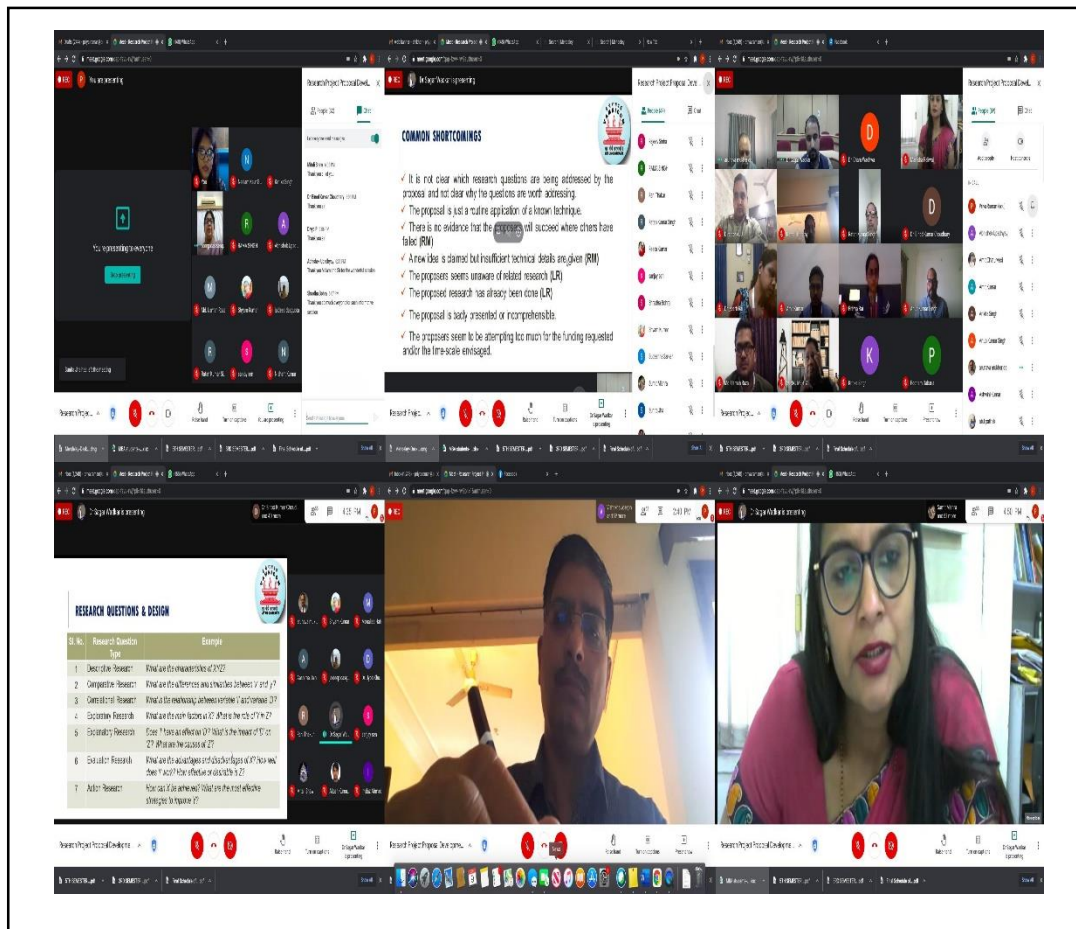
You are presenting

You are presenting to everyone

Research Project Proposal Devel...

COMMON SHORTCOMINGS

✓ It is not clear which research questions are being addressed by the proposal and not clear why the questions are worth addressing.

✓ The proposal is just a routine application of a known technique.

✓ There is no evidence that the proposers will succeed where others have failed (RM)

✓ A new idea is claimed but insufficient technical details are given (RM)

✓ The proposers seems unaware of related research (LR)

✓ The proposed research has already been done (LR)

✓ The proposal is badly presented or incomprehensible.

✓ The proposers seem to be attempting too much for the funding requested and/or the time-scale envisaged.

Research Project Proposal Deve...

Research Project

Raise hand

Turn on captions

Present now

Dr Sagar Wadkar is presenting

4:30 PM

RESEARCH QUESTIONS & DESIGN

| Sl. No. | Research Question Type | Example |
|---|---|---|
| 1 | Descriptive Research | What are the characteristics of X? Z? |
| 2 | Comparative Research | What are the differences and similarities between X and Y? |
| 3 | Correlational Research | What is the relationship between variable X and variable Y? |
| 4 | Exploratory Research | What are the main factors in X? Where the role of Y in Z? |
| 5 | Explanatory Research | Does X have an effect on Y? What is the impact of Y on Z? What are the causes of Z? |
| 6 | Evaluation Research | What are the advantages and disadvantages of X? How well does Y work? How effective or desirable is Z? |
| 7 | Action Research | How can X be achieved? What are the most effective strategies to improve Y? |

Research Project Proposal Developme...

Research Project Proposal Developme...

Research Project Proposal Developme...

4:30 PM